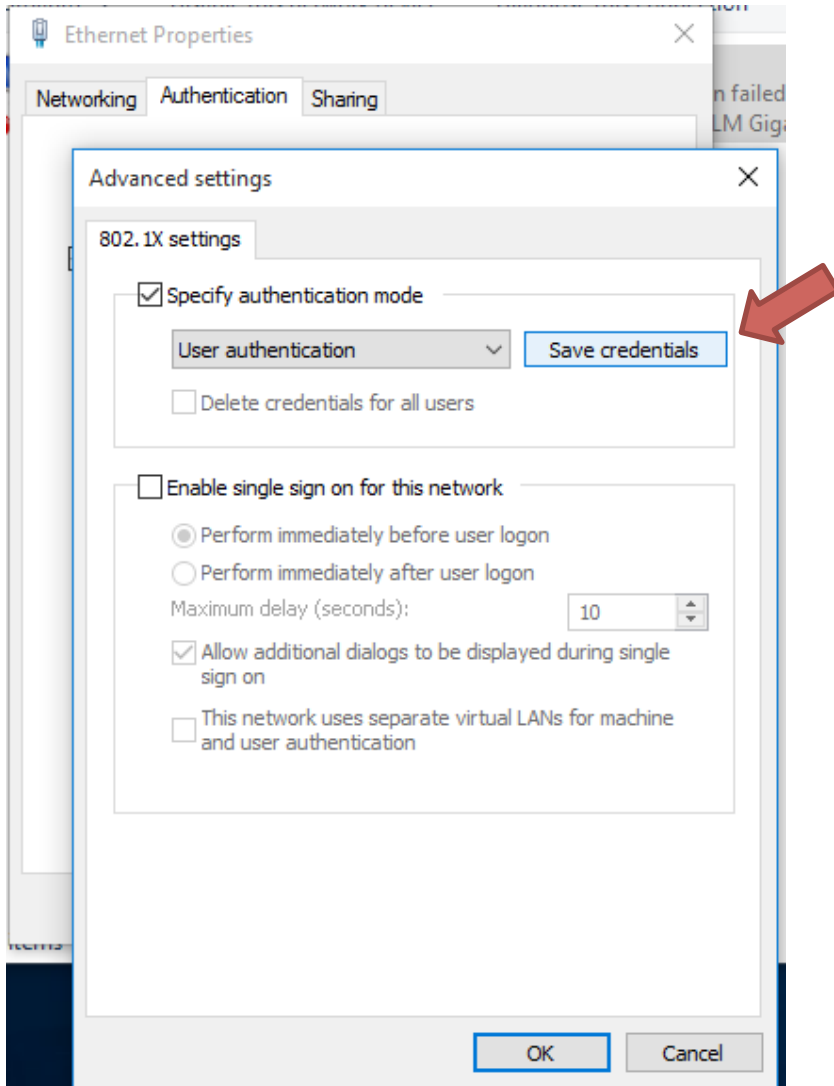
Ethernet Properties

Networking | Authentication | Sharing

n failed
LM Giga

Advanced settings

802.1X settings

Specify authentication mode

User authentication

Save credentials

Delete credentials for all users

Enable single sign on for this network

Perform immediately before user logon

Perform immediately after user logon

Maximum delay (seconds):

10

Allow additional dialogs to be displayed during single sign on

This network uses separate virtual LANs for machine and user authentication

items

OK

Cancel